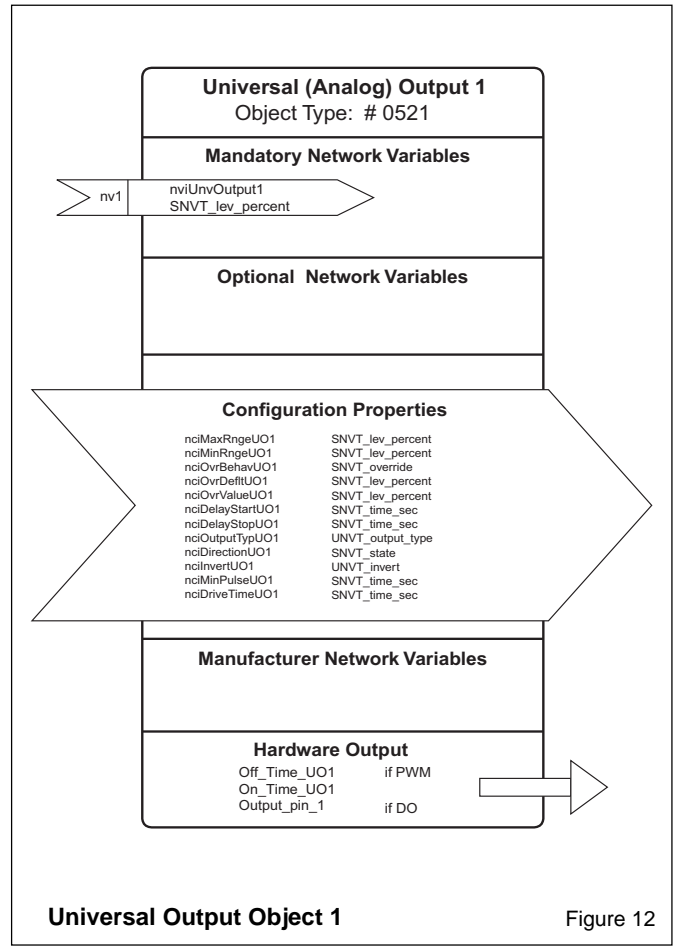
Universal (Analog) Output 1
Object Type: # 0521

Mandatory Network Variables

nv1 nviUnvOutput1
SNVT_lev_percent

Optional Network Variables

Configuration Properties

| | |
|---|---|
| nciMaxRngeUO1 | SNVT_lev_percent |
| nciMinRngeUO1 | SNVT_lev_percent |
| nciOvrBehavUO1 | SNVT_override |
| nciOvrDefltUO1 | SNVT_lev_percent |
| nciOvrValueUO1 | SNVT_lev_percent |
| nciDelayStartUO1 | SNVT_time_sec |
| nciDelayStopUO1 | SNVT_time_sec |
| nciOutputTypUO1 | UNVT_output_type |
| nciDirectionUO1 | SNVT_state |
| nciInvertUO1 | UNVT_invert |
| nciMinPulseUO1 | SNVT_time_sec |
| nciDriveTimeUO1 | SNVT_time_sec |

Manufacturer Network Variables

Hardware Output

Off_Time_UO1 if PWM
On_Time_UO1
Output_pin_1 if DO

Universal Output Object 1

Figure 12